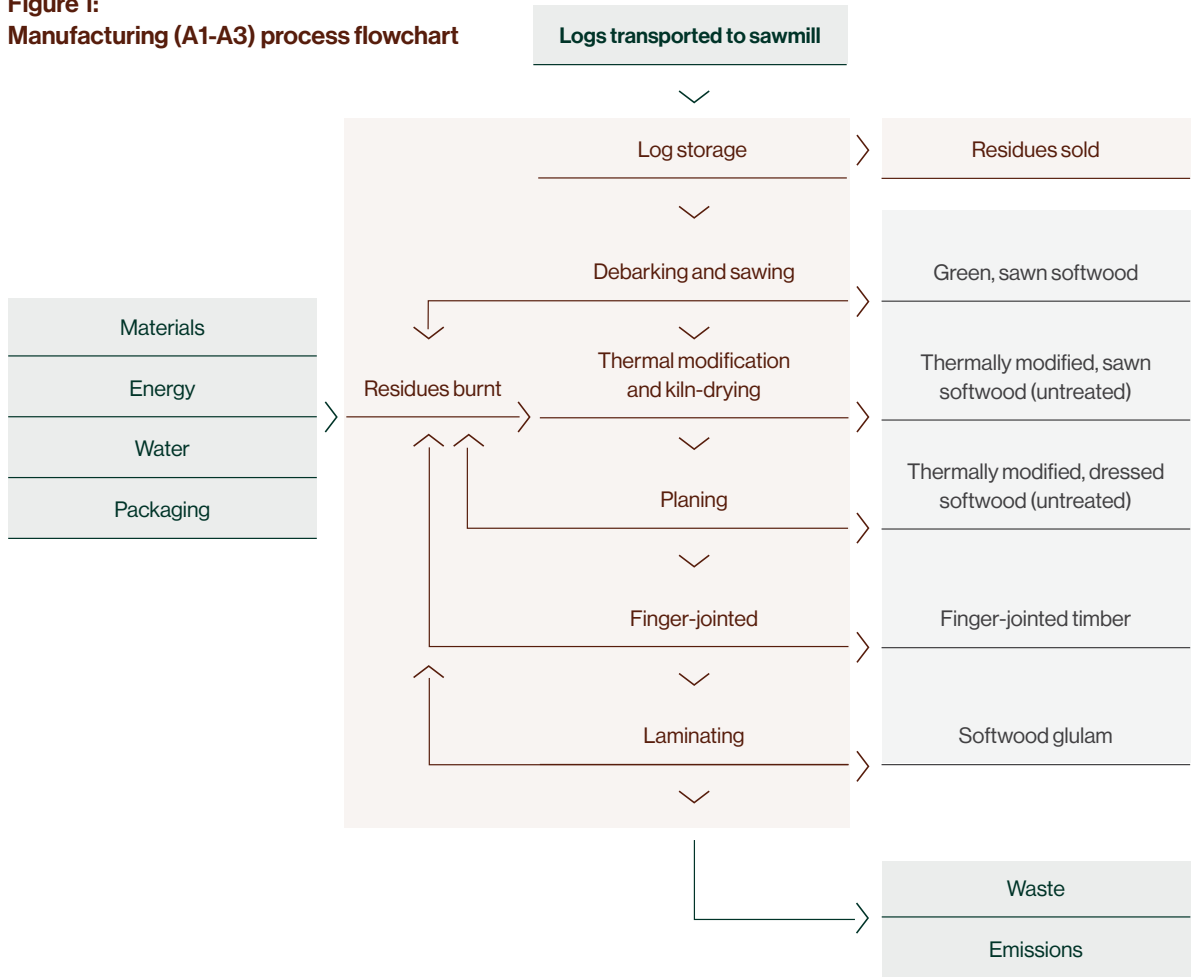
Figure 1:
Manufacturing (A1-A3) process flowchart

Logs transported to sawmill

Log storage

Residues sold

Debarking and sawing

Green, sawn softwood

Materials

Energy

Water

Packaging

Residues burnt

Thermal modification and kiln-drying

Thermally modified, sawn softwood (untreated)

Planing

Thermally modified, dressed softwood (untreated)

Finger-jointed

Finger-jointed timber

Laminating

Softwood glulam

Waste

Emissions